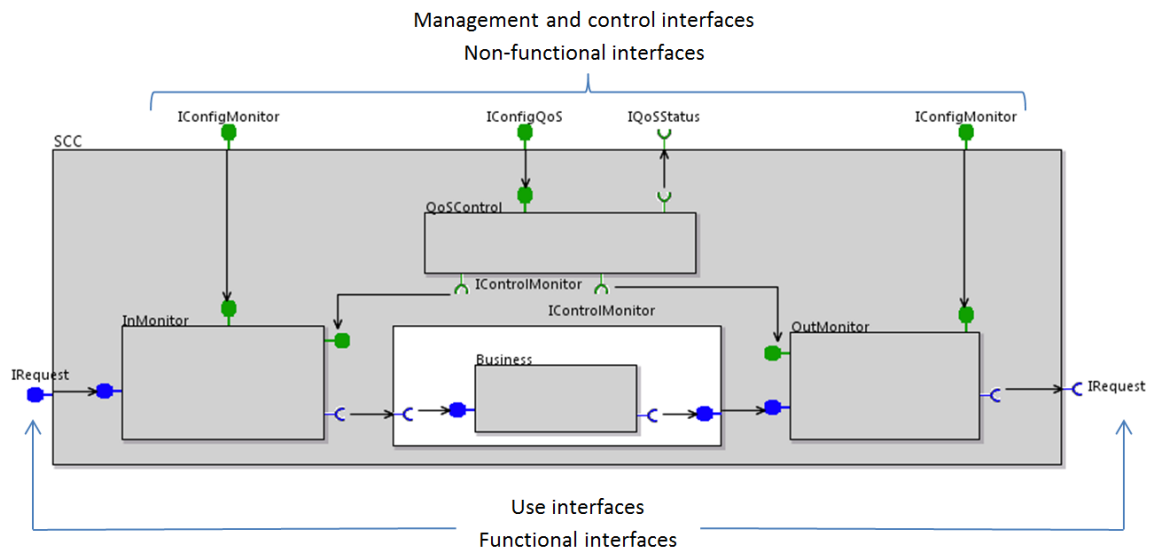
Management and control interfaces
Non-functional interfaces

IConfigMonitor
IConfigQoS
IQoSStatus
IConfigMonitor

SCC

QoSControl

IControlMonitor

IControlMonitor

InMonitor

OutMonitor

Business

IRequest

IRequest

Use interfaces
Functional interfaces